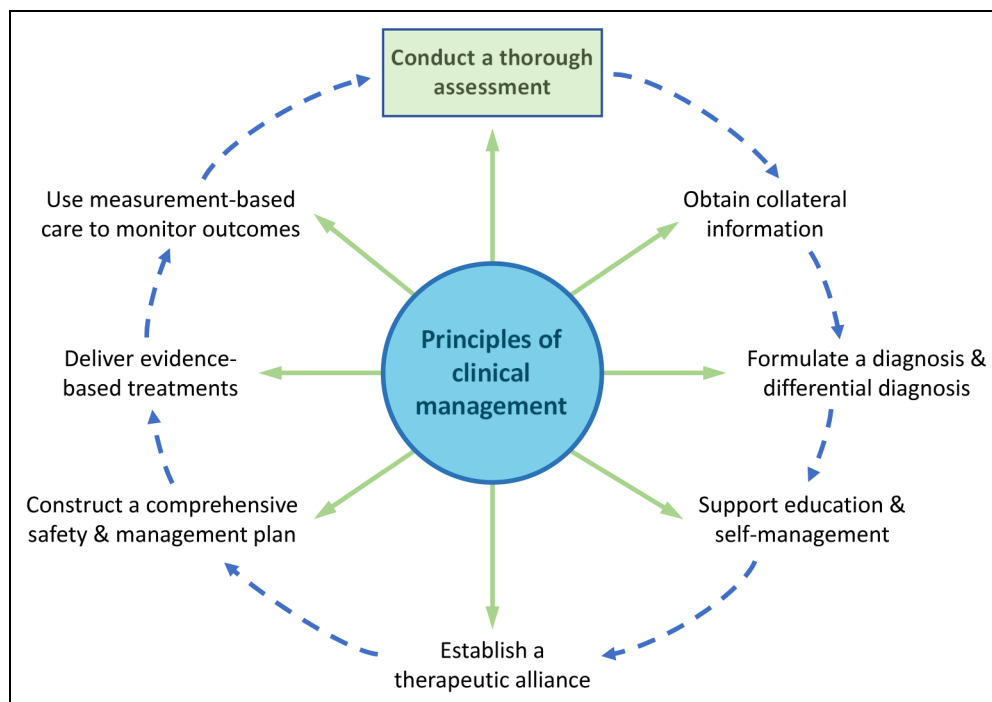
Conduct a thorough assessment

Obtain collateral information

Formulate a diagnosis & differential diagnosis

Support education & self-management

Establish a therapeutic alliance

Construct a comprehensive safety & management plan

Deliver evidence-based treatments

Use measurement-based care to monitor outcomes

Principles of clinical management